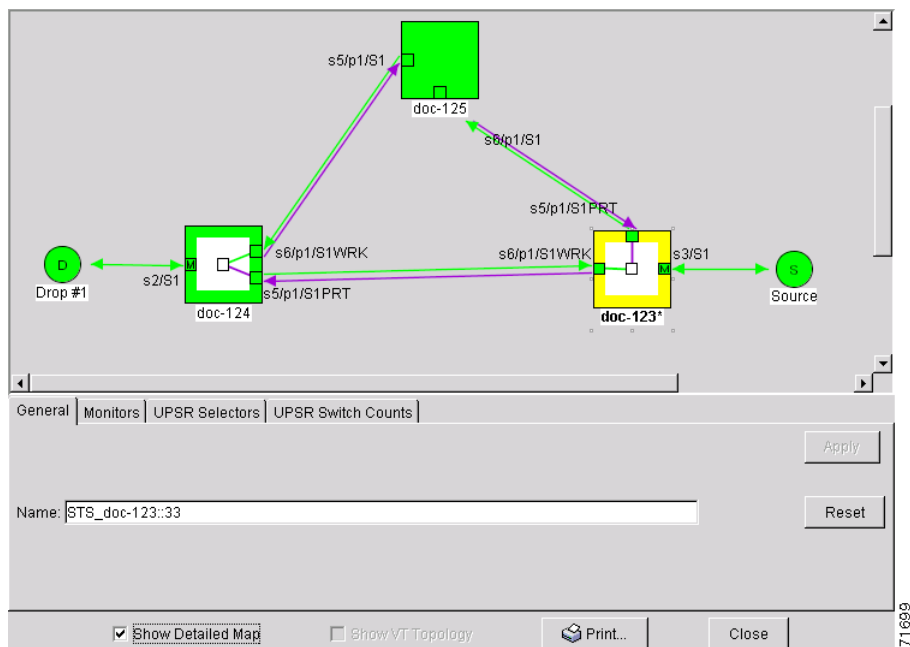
s5/p1/S1

doc-125

s6/p1/S1

s5/p1/S1PRT

D
Drop #1

s2/S1

M

s6/p1/S1WRK

s5/p1/S1PRT

doc-124

s6/p1/S1WRK

M

s3/S1

S
Source

doc-123*

General | Monitors | UPSR Selectors | UPSR Switch Counts

Apply

Name: STS_doc-123::33

Reset

Show Detailed Map

Show VT Topology

Print...

Close

71699